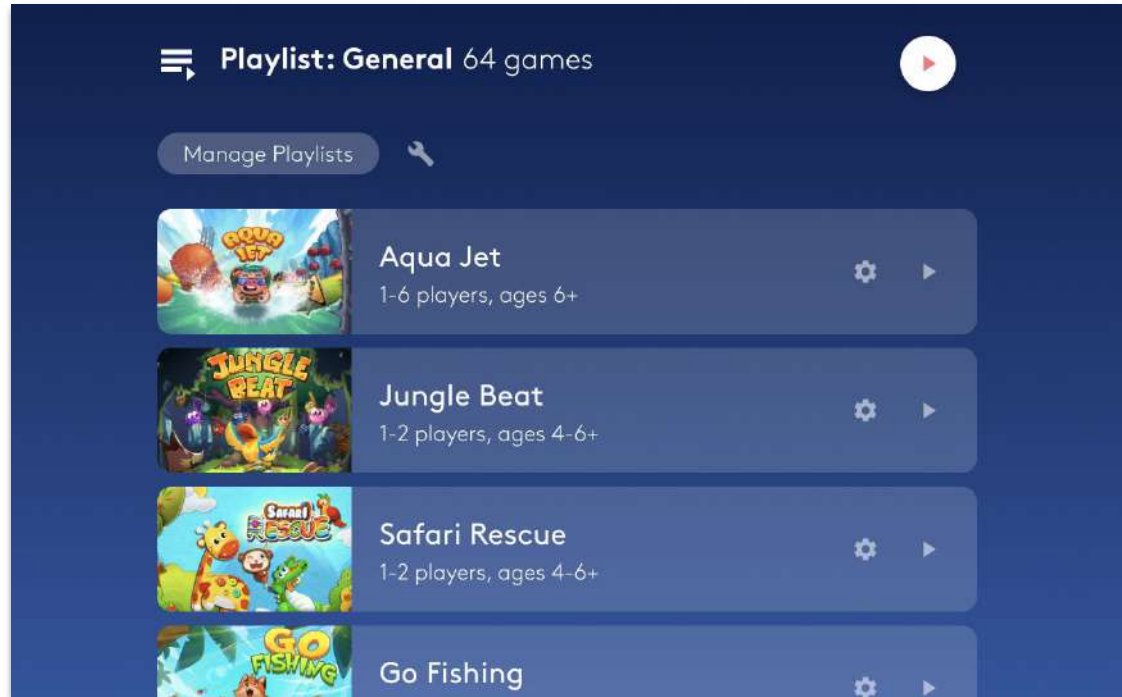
Playlist: General 64 games

Manage Playlists

AQUA JET

Aqua Jet
1-6 players, ages 6+

JUNGLE BEAT

Jungle Beat
1-2 players, ages 4-6+

Safari RESCUE

Safari Rescue
1-2 players, ages 4-6+

GO FISHING

Go Fishing